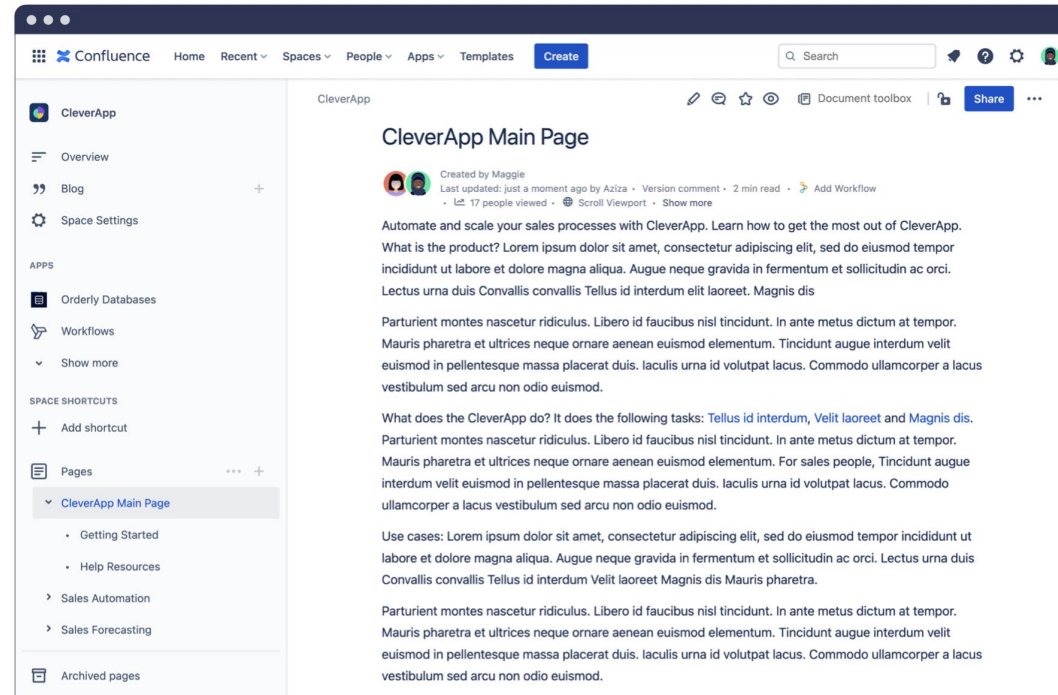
Confluence Home Recent Spaces People Apps Templates Create

Search

CleverApp

Overview

Blog

Space Settings

APPS

Orderly Databases

Workflows

Show more

SPACE SHORTCUTS

Add shortcut

Pages

CleverApp Main Page

Getting Started

Help Resources

Sales Automation

Sales Forecasting

Archived pages

CleverApp

Document toolbox

Share

CleverApp Main Page

Created by Maggie
Last updated: just a moment ago by Aziza • Version comment • 2 min read • Add Workflow
• 17 people viewed • Scroll Viewport • Show more

Automate and scale your sales processes with CleverApp. Learn how to get the most out of CleverApp. What is the product? Lorem ipsum dolor sit amet, consectetur adipiscing elit, sed do eiusmod tempor incididunt ut labore et dolore magna aliqua. Augue neque gravida in fermentum et sollicitudin ac orci. Lectus urna duis Convallis convallis Tellus id interdum elit laoreet. Magnis dis

Parturient montes nascetur ridiculus. Libero id faucibus nisl tincidunt. In ante metus dictum at tempor. Mauris pharetra et ultrices neque ornare aenean euismod elementum. Tincidunt augue interdum velit euismod in pellentesque massa placerat duis. Iaculis urna id volutpat lacus. Commodo ullamcorper a lacus vestibulum sed arcu non odio euismod.

What does the CleverApp do? It does the following tasks: Tellus id interdum, Velit laoreet and Magnis dis. Parturient montes nascetur ridiculus. Libero id faucibus nisl tincidunt. In ante metus dictum at tempor. Mauris pharetra et ultrices neque ornare aenean euismod elementum. For sales people, Tincidunt augue interdum velit euismod in pellentesque massa placerat duis. Iaculis urna id volutpat lacus. Commodo ullamcorper a lacus vestibulum sed arcu non odio euismod.

Use cases: Lorem ipsum dolor sit amet, consectetur adipiscing elit, sed do eiusmod tempor incididunt ut labore et dolore magna aliqua. Augue neque gravida in fermentum et sollicitudin ac orci. Lectus urna duis Convallis convallis Tellus id interdum Velit laoreet Magnis dis Mauris pharetra.

Parturient montes nascetur ridiculus. Libero id faucibus nisl tincidunt. In ante metus dictum at tempor. Mauris pharetra et ultrices neque ornare aenean euismod elementum. Tincidunt augue interdum velit euismod in pellentesque massa placerat duis. Iaculis urna id volutpat lacus. Commodo ullamcorper a lacus vestibulum sed arcu non odio euismod.